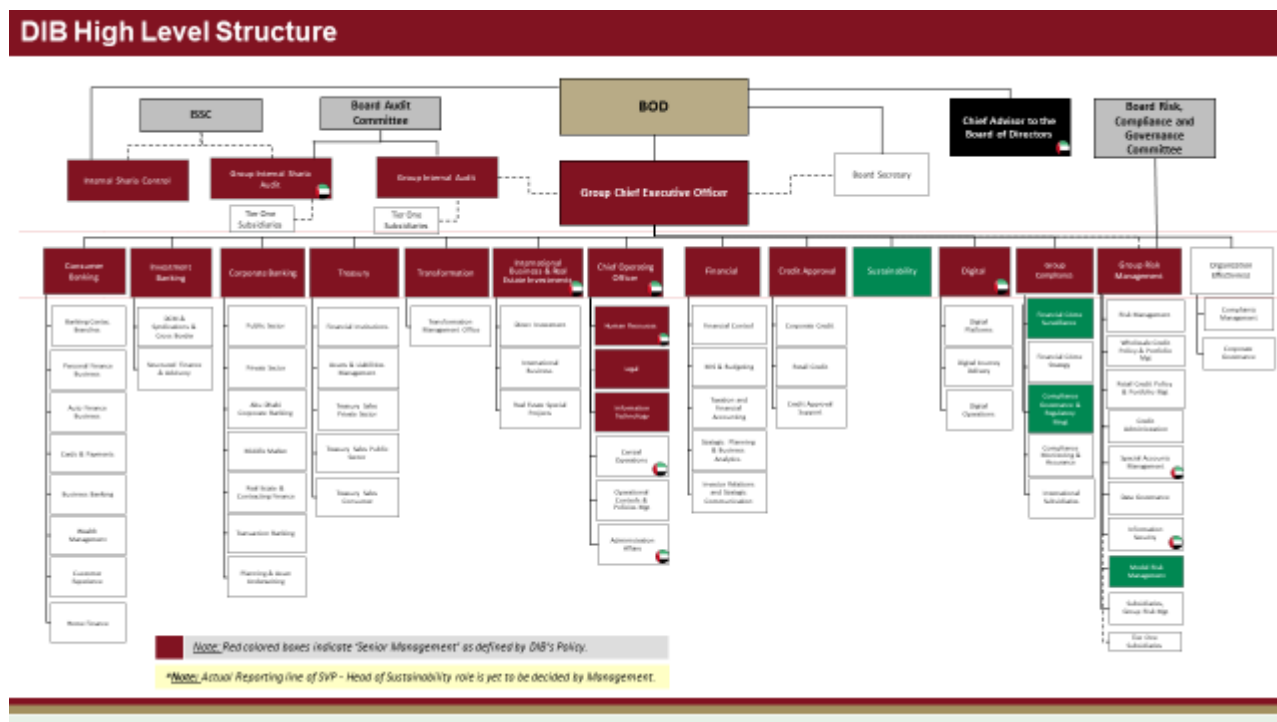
DIB High Level Structure

BSSC

Board Audit Committee

BOD

Chief Advisor to the Board of Directors

Board Risk, Compliance and Governance Committee

Internal Sharia Control

Group Internal Sharia Audit

Group Internal Audit

Group Chief Executive Officer

Board Secretary

Tier One Subsidiaries

Tier One Subsidiaries

Consumer Banking

Investment Banking

Corporate Banking

Treasury

Transformation

International Business & Real Estate Investments

Chief Operating Officer

Financial

Credit Approval

Sustainability

Digital

Group Compliance

Group Risk Management

Organization Effectiveness

Banking Center Branches

Personal Finance Business

Auto Finance Business

Cards & Payments

Business Banking

Wealth Management

Customer Experience

Home Finance

DCM & Syndications & Cross Border

Structured Finance & Advisory

Public Sector

Private Sector

Abu Dhabi Corporate Banking

Middle Market

Real Estate & Contracting Finance

Transaction Banking

Planning & Asset Underwriting

Financial Institutions

Assets & Liabilities Management

Treasury Sales Private Sector

Treasury Sales Public Sector

Treasury Sales Consumer

Transformation Management Office

Direct Investment

International Business

Real Estate Special Projects

Human Resources

Legal

Information Technology

Central Operations

Operational Controls & Policies Mgt

Administration Affairs

Financial Control

MIS & Budgeting

Taxation and Financial Accounting

Strategic Planning & Business Analytics

Investor Relations and Strategic Communication

Corporate Credit

Retail Credit

Credit Approval Support

Digital Platforms

Digital Journey Delivery

Digital Operations

Financial Crimes Surveillance

Financial Crimes Strategy

Compliance Governance & Regulatory Mngt

Compliance Monitoring & Assurance

International Subsidiaries

Risk Management

Wholesale Credit Policy & Portfolio Mgt

Retail Credit Policy & Portfolio Mgt

Credit Administration

Special Accounts Management

Data Governance

Information Security

Model Risk Management

Subsidiaries Group Risk Mgt

Tier One Subsidiaries

Compliance Management

Corporate Governance

Note: Red colored boxes indicate 'Senior Management' as defined by DIB's Policy.

*Note: Actual Reporting line of SVP - Head of Sustainability role is yet to be decided by Management.